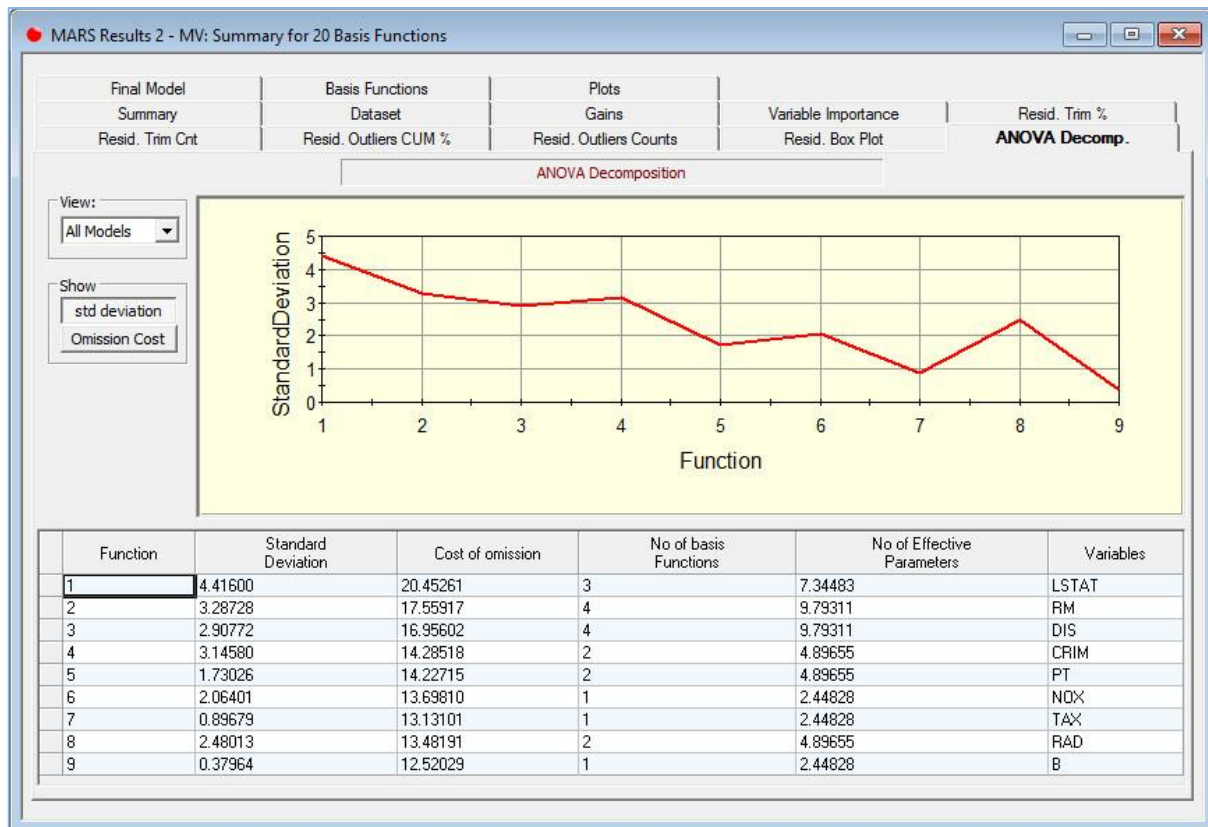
MARS Results 2 - MV: Summary for 20 Basis Functions

Final Model
Basis Functions
Plots
Summary
Dataset
Gains
Variable Importance
Resid. Trim %
Resid. Trim Cnt
Resid. Outliers CUM %
Resid. Outliers Counts
Resid. Box Plot
ANOVA Decomp.

ANOVA Decomposition

View:
All Models

Show
std deviation
Omission Cost

StandardDeviation
0
1
2
3
4
5
1
2
3
4
5
6
7
8
9
Function

| Function | Standard Deviation | Cost of omission | No of basis Functions | No of Effective Parameters | Variables |
|---|---|---|---|---|---|
| 1 | 4.41600 | 20.45261 | 3 | 7.34483 | LSTAT |
| 2 | 3.28728 | 17.55917 | 4 | 9.79311 | RM |
| 3 | 2.90772 | 16.95602 | 4 | 9.79311 | DIS |
| 4 | 3.14580 | 14.28518 | 2 | 4.89655 | CRIM |
| 5 | 1.73026 | 14.22715 | 2 | 4.89655 | PT |
| 6 | 2.06401 | 13.69810 | 1 | 2.44828 | NOX |
| 7 | 0.89679 | 13.13101 | 1 | 2.44828 | TAX |
| 8 | 2.48013 | 13.48191 | 2 | 4.89655 | RAD |
| 9 | 0.37964 | 12.52029 | 1 | 2.44828 | B |